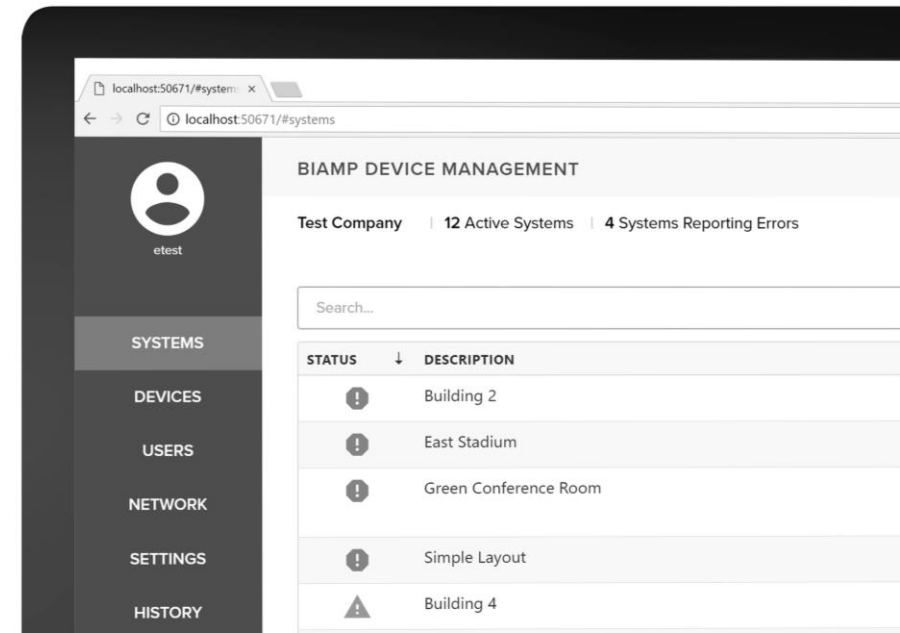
localhost:50671/#system ×

localhost:50671/#systems

etest

SYSTEMS

DEVICES

USERS

NETWORK

SETTINGS

HISTORY

BIAMP DEVICE MANAGEMENT

Test Company | 12 Active Systems | 4 Systems Reporting Errors

Search...

| STATUS ↓ | DESCRIPTION |
|---|---|
| | Building 2 |
| | East Stadium |
| | Green Conference Room |
| | Simple Layout |
| | Building 4 |